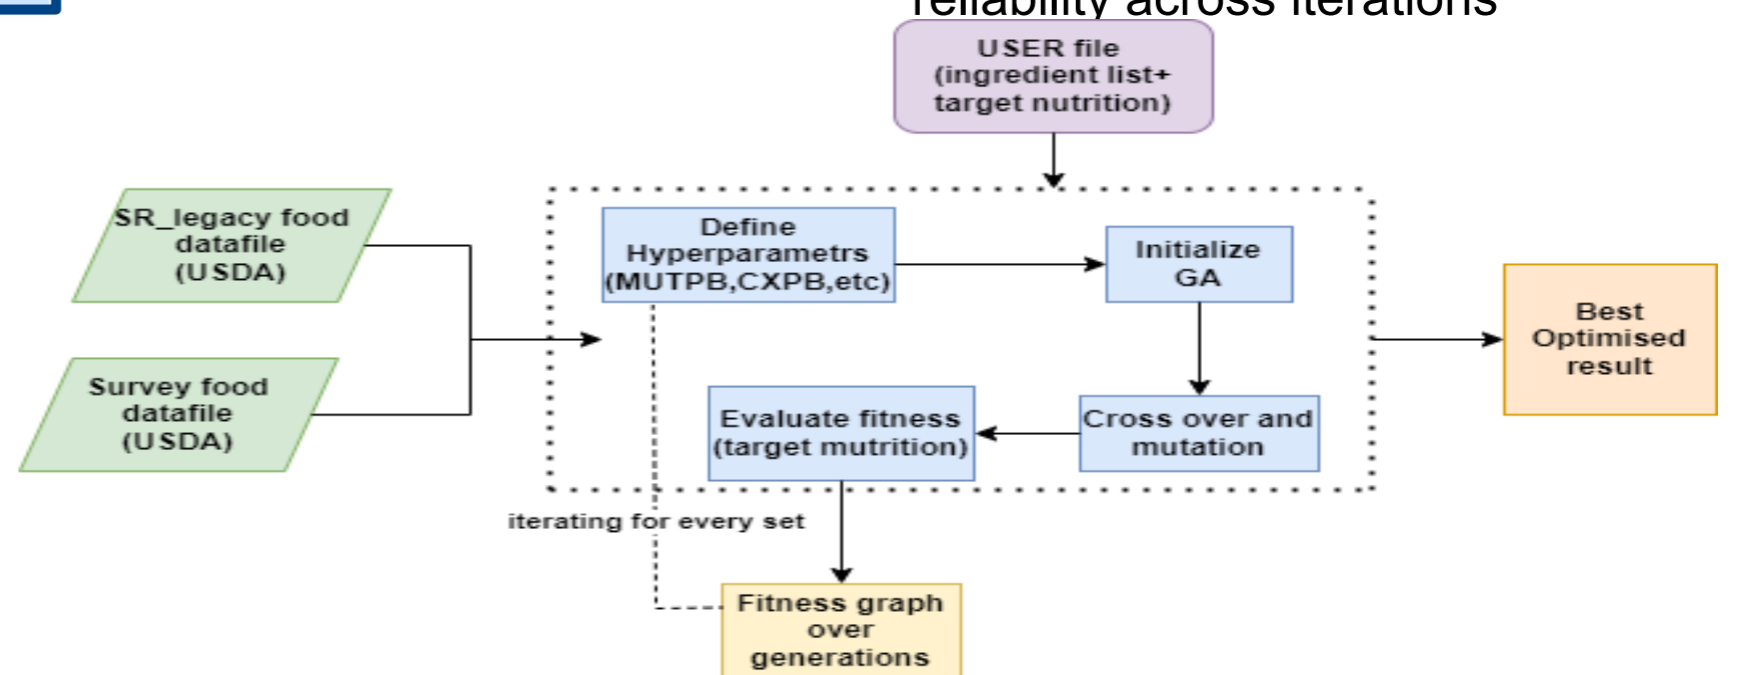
reliability across iterations

USER file (ingredient list+ target nutrition)

SR_legacy food datafile (USDA)

Survey food datafile (USDA)

Define Hyperparametrs (MUTPB,CXPB,etc)

Initialize GA

Cross over and mutation

Evaluate fitness (target mutrition)

Best Optimised result

iterating for every set

Fitness graph over generations